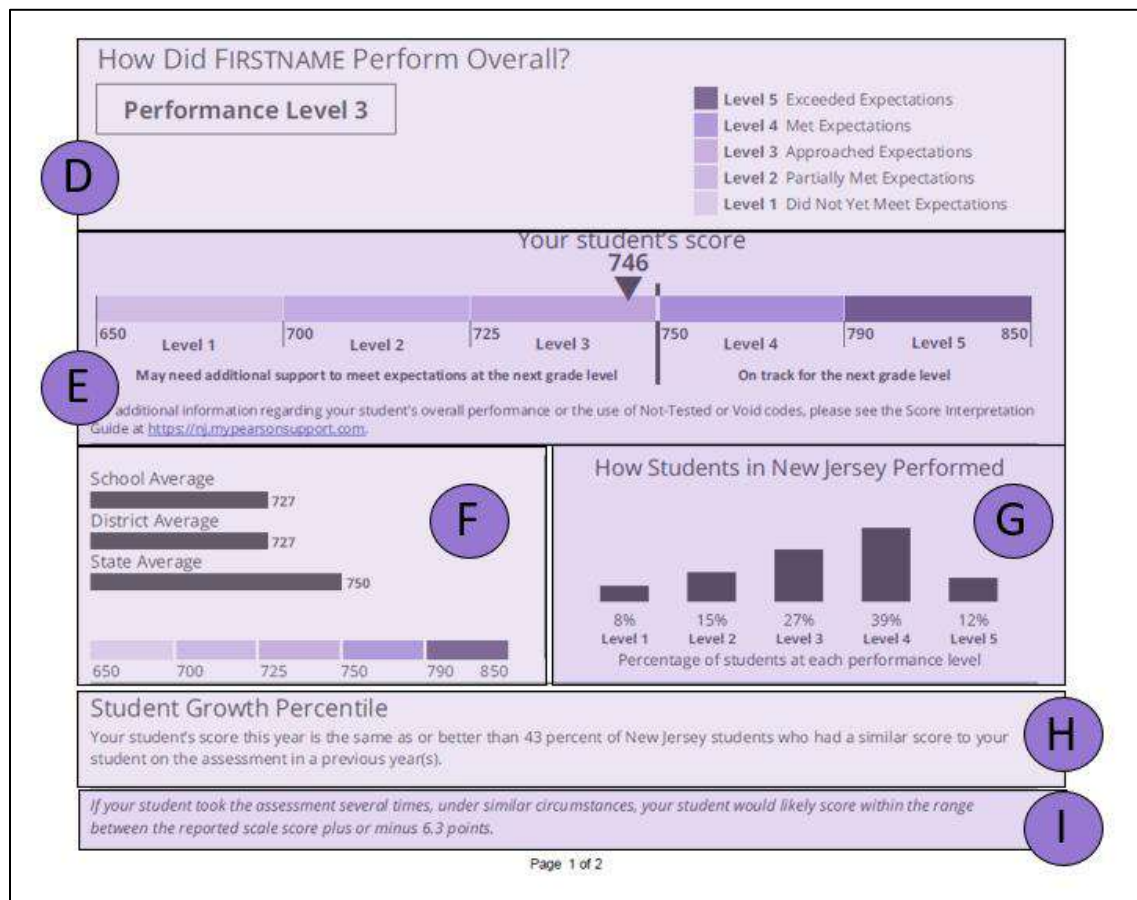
How Did FIRSTNAME Perform Overall?

Performance Level 3

Level 5 Exceeded Expectations
Level 4 Met Expectations
Level 3 Approached Expectations
Level 2 Partially Met Expectations
Level 1 Did Not Yet Meet Expectations

D

Your student's score
746

650 Level 1 700 Level 2 725 Level 3 750 Level 4 790 Level 5 850

May need additional support to meet expectations at the next grade level

On track for the next grade level

E

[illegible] additional information regarding your student's overall performance or the use of Not-Tested or Void codes, please see the Score Interpretation Guide at https://nj.mypearsonsupport.com.

School Average
727
District Average
727
State Average
750

F

650 700 725 750 790 850

How Students in New Jersey Performed

G

8% Level 1
15% Level 2
27% Level 3
39% Level 4
12% Level 5

Percentage of students at each performance level

Student Growth Percentile

Your student's score this year is the same as or better than 43 percent of New Jersey students who had a similar score to your student on the assessment in a previous year(s).

H

If your student took the assessment several times, under similar circumstances, your student would likely score within the range between the reported scale score plus or minus 6.3 points.

I

Page 1 of 2